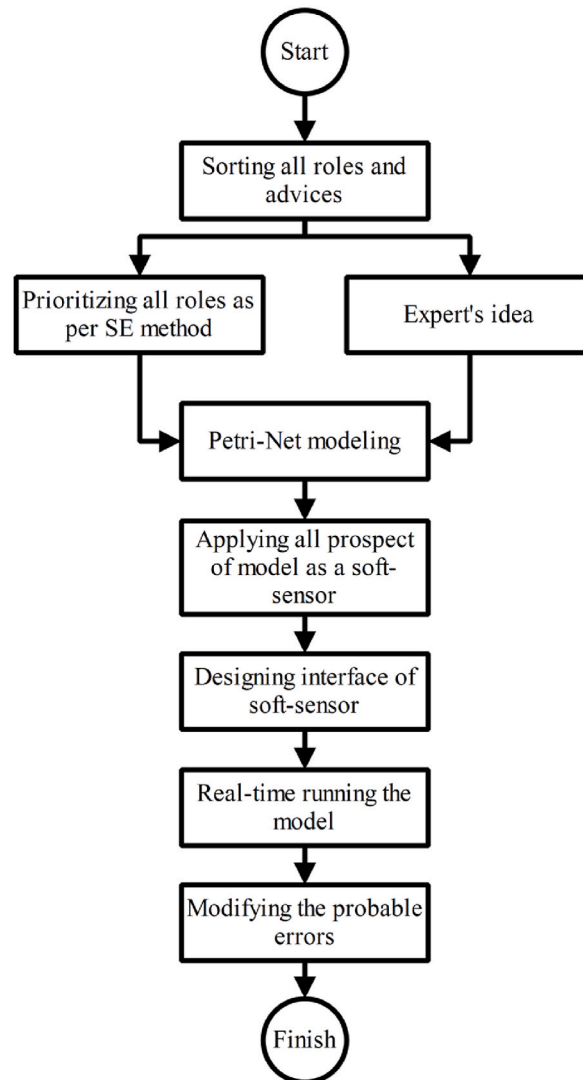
Start

Sorting all roles and advices

Prioritizing all roles as per SE method

Expert's idea

Petri-Net modeling

Applying all prospect of model as a soft-sensor

Designing interface of soft-sensor

Real-time running the model

Modifying the probable errors

Finish